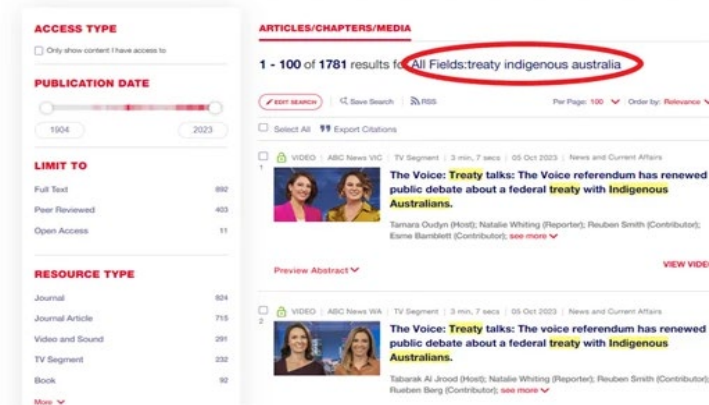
ACCESS TYPE

Only show content I have access to

PUBLICATION DATE

1904

2023

LIMIT TO

Full Text 892

Peer Reviewed 403

Open Access 11

RESOURCE TYPE

Journal 824

Journal Article 715

Video and Sound 291

TV Segment 232

Book 92

More

ARTICLES/CHAPTERS/MEDIA

1 - 100 of 1781 results for All Fields:treaty indigenous australia

EDIT SEARCH

Save Search

RSS

Per Page: 100

Order by: Relevance

Select All

Export Citations

1

VIDEO | ABC News VIC | TV Segment | 3 min, 7 secs | 05 Oct 2023 | News and Current Affairs

The Voice: Treaty talks: The Voice referendum has renewed public debate about a federal treaty with Indigenous Australians.

Tamara Oudyn (Host); Natalie Whiting (Reporter); Reuben Smith (Contributor); Esme Bamblett (Contributor); see more

Preview Abstract

VIEW VIDE

2

VIDEO | ABC News WA | TV Segment | 3 min, 7 secs | 05 Oct 2023 | News and Current Affairs

The Voice: Treaty talks: The voice referendum has renewed public debate about a federal treaty with Indigenous Australians.

Tabarak Al Jrood (Host); Natalie Whiting (Reporter); Reuben Smith (Contributor); Rueben Berg (Contributor); see more